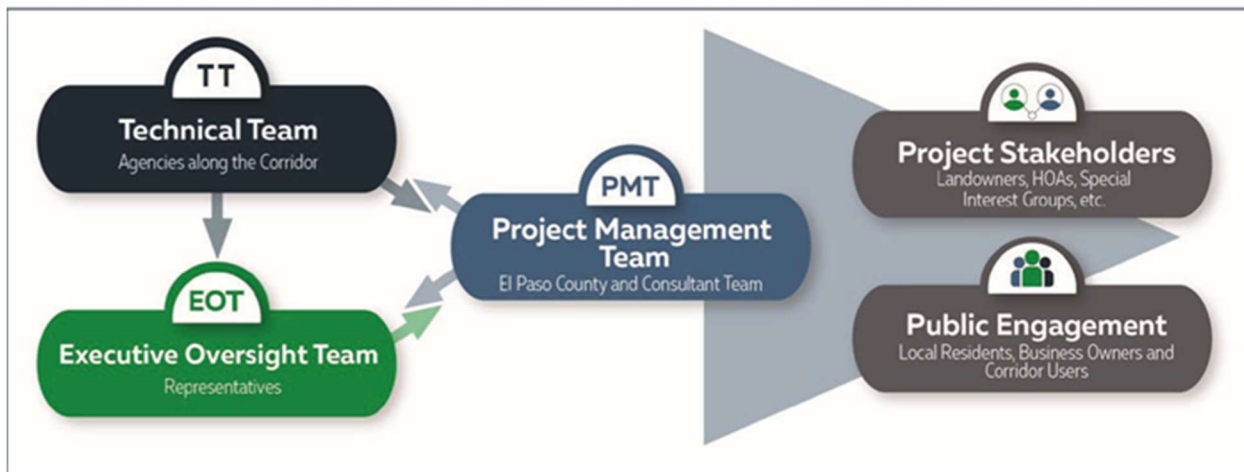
TT
Technical Team
Agencies along the Corridor

EOT
Executive Oversight Team
Representatives

PMT
Project Management Team
El Paso County and Consultant Team

Project Stakeholders
Landowners, HOAs, Special Interest Groups, etc.

Public Engagement
Local Residents, Business Owners and Corridor Users